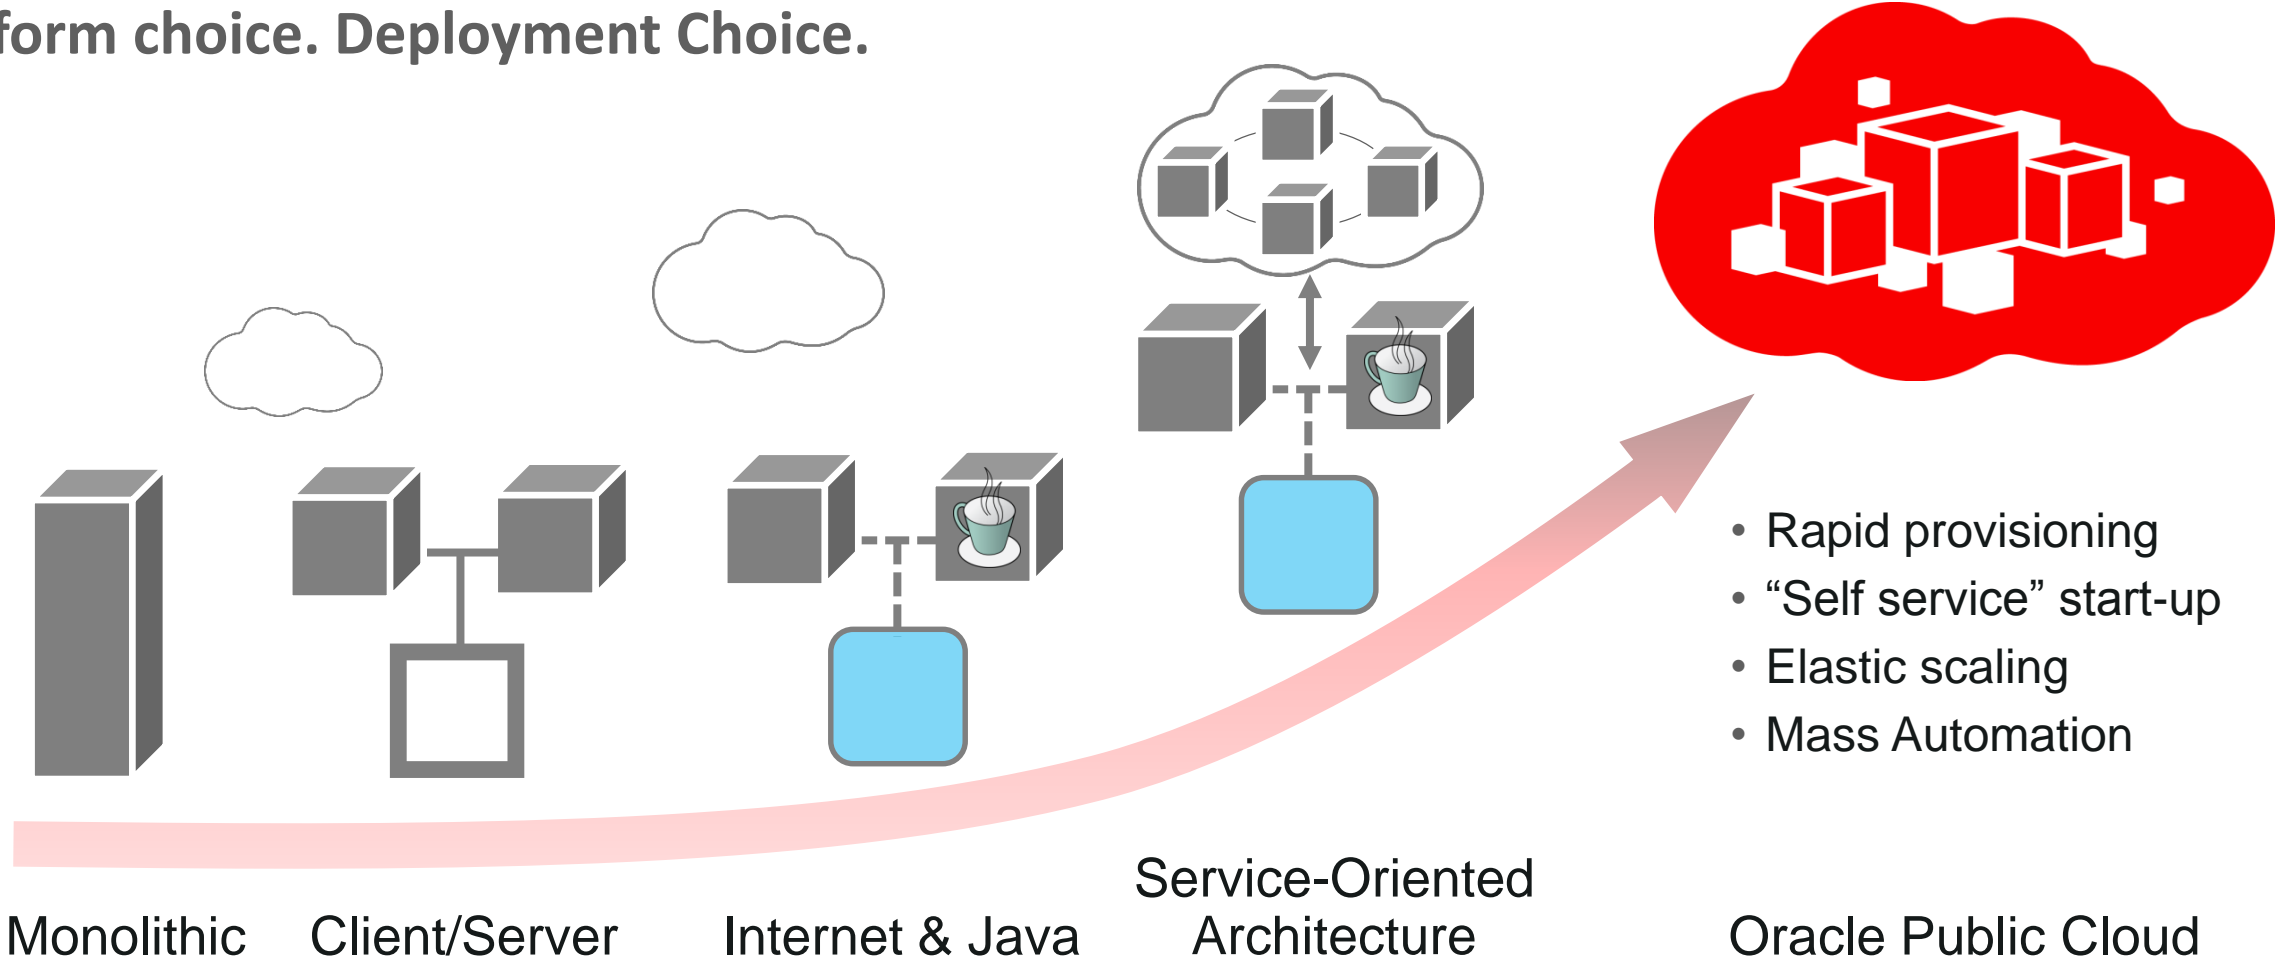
form choice. Deployment Choice.

- Rapid provisioning
- “Self service” start-up
- Elastic scaling
- Mass Automation

Monolithic Client/Server Internet & Java Service-Oriented Architecture Oracle Public Cloud